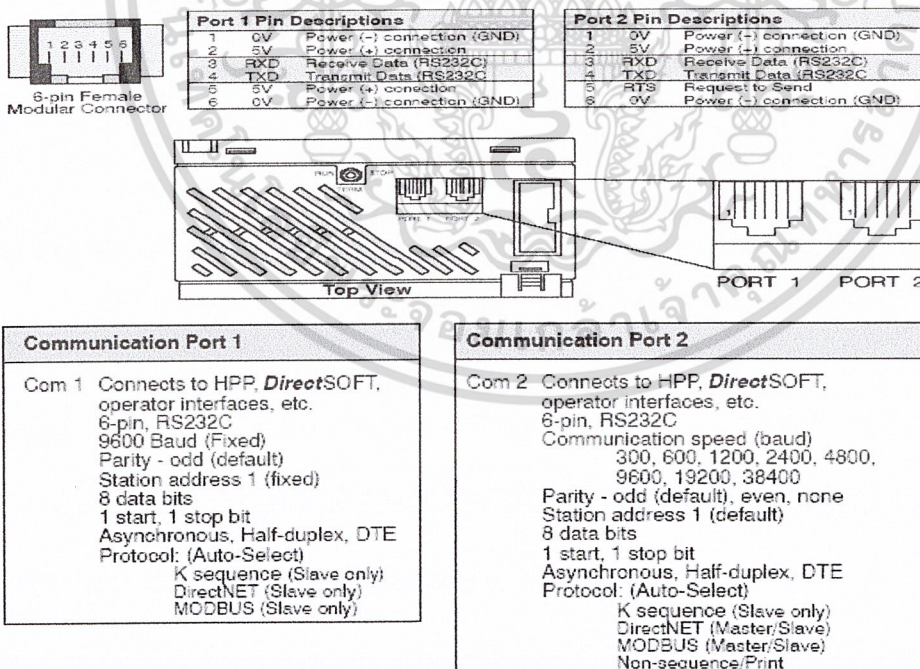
1 2 3 4 5 6

6-pin Female Modular Connector

| Port 1 Pin Descriptions | | |
|---|---|---|
| 1 | 0V | Power (-) connection (GND) |
| 2 | 5V | Power (+) connection |
| 3 | RXD | Receive Data (RS232C) |
| 4 | TXD | Transmit Data (RS232C |
| 5 | 5V | Power (+) conection |
| 6 | 0V | Power (-) connection (GND) |

| Port 2 Pin Descriptions | | |
|---|---|---|
| 1 | 0V | Power (-) connection (GND) |
| 2 | 5V | Power (+) connection |
| 3 | RXD | Receive Data (RS232C) |
| 4 | TXD | Transmit Data (RS232C |
| 5 | RTS | Request to Send |
| 6 | 0V | Power (-) connection (GND) |

RUN STOP TERM

PORT 1 PORT 2

Top View

PORT 1 PORT 2

Communication Port 1

Com 1 Connects to HPP, DirectSOFT, operator interfaces, etc.
6-pin, RS232C
9600 Baud (Fixed)
Parity - odd (default)
Station address 1 (fixed)
8 data bits
1 start, 1 stop bit
Asynchronous, Half-duplex, DTE
Protocol: (Auto-Select)
K sequence (Slave only)
DirectNET (Slave only)
MODBUS (Slave only)

Communication Port 2

Com 2 Connects to HPP, DirectSOFT, operator interfaces, etc.
6-pin, RS232C
Communication speed (baud)
300, 600, 1200, 2400, 4800, 9600, 19200, 38400
Parity - odd (default), even, none
Station address 1 (default)
8 data bits
1 start, 1 stop bit
Asynchronous, Half-duplex, DTE
Protocol: (Auto-Select)
K sequence (Slave only)
DirectNET (Master/Slave)
MODBUS (Master/Slave)
Non-sequence/Print